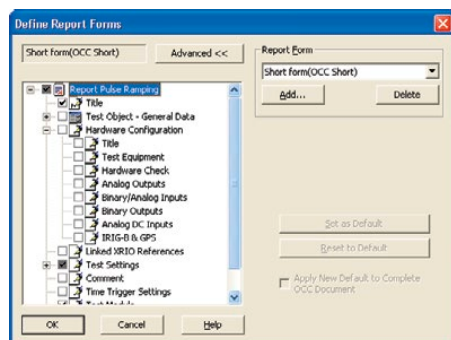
Define Report Forms

Short form(OCC Short)

Advanced <<

Report Pulse Ramping
Title
Test Object - General Data
Hardware Configuration
Title
Test Equipment
Hardware Check
Analog Outputs
Binary/Analog Inputs
Binary Outputs
Analog DC Inputs
IRIG-B & GPS
Linked XRIO References
Test Settings
Comment
Time Trigger Settings
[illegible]

Report Form

Short form(OCC Short)

Add...

Delete

Set as Default

Reset to Default

Apply New Default to Complete OCC Document

OK

Cancel

Help